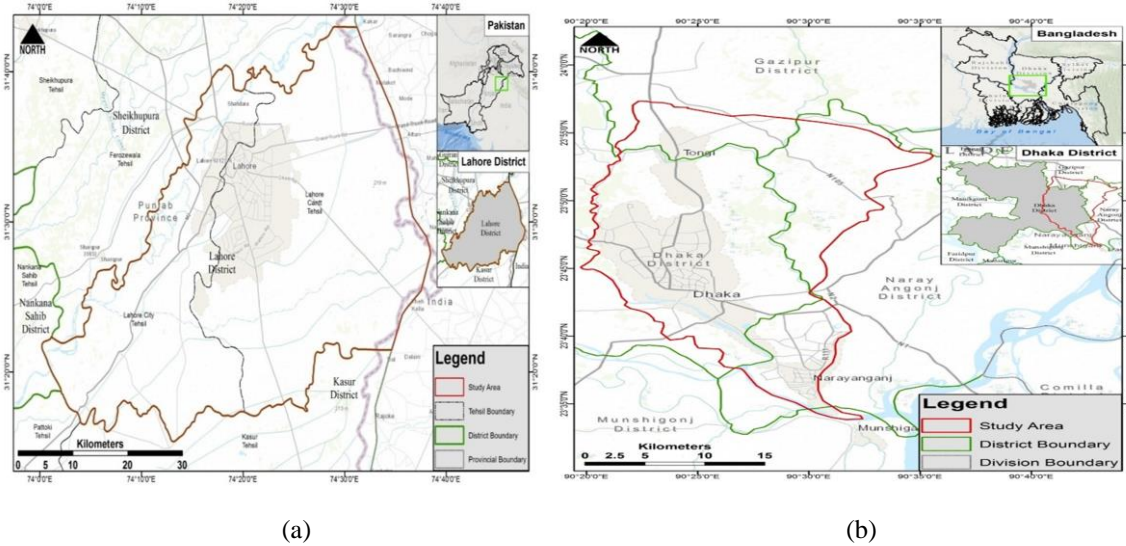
74°0'0"E 74°10'0"E 74°20'0"E 74°30'0"E 74°40'0"E

NORTH

31°40'0"N 31°30'0"N 31°20'0"N

Sheikhupura Tehsil

Sheikhupura District

Ferozewala Tehsil

Punjab Province

Lahore

Lahore Cantt Tehsil

Lahore District

Nankana Sahib Tehsil

Nankana Sahib District

Lahore City Tehsil

India

Kasur District

Pattoki Tehsil

Kasur Tehsil

Pakistan

Lahore District

Sheikhupura District

Nankana Sahib District

Lahore District

Kasur District

India

Legend

Study Area

Tehsil Boundary

District Boundary

Provincial Boundary

Kilometers

0 5 10 20 30

74°0'0"E 74°10'0"E 74°20'0"E 74°30'0"E 74°40'0"E

(a)

90°20'0"E 90°25'0"E 90°30'0"E 90°35'0"E 90°40'0"E

NORTH

24°0'0"N 23°55'0"N 23°50'0"N 23°45'0"N 23°40'0"N 23°35'0"N

Gazipur District

Tongi

Dhaka District

Dhaka

Naray Angonj District

Narayanganj

Munshigonj District

Munshiganj

Comilla

Bangladesh

Bay of Bengal

Dhaka District

Gazipur District

Manikgonj District

Dhaka District

Naray Angonj District

Faridpur District

Munshigonj District

Legend

Study Area

District Boundary

Division Boundary

Kilometers

0 2.5 5 10 15

90°20'0"E 90°25'0"E 90°30'0"E 90°35'0"E 90°40'0"E

(b)